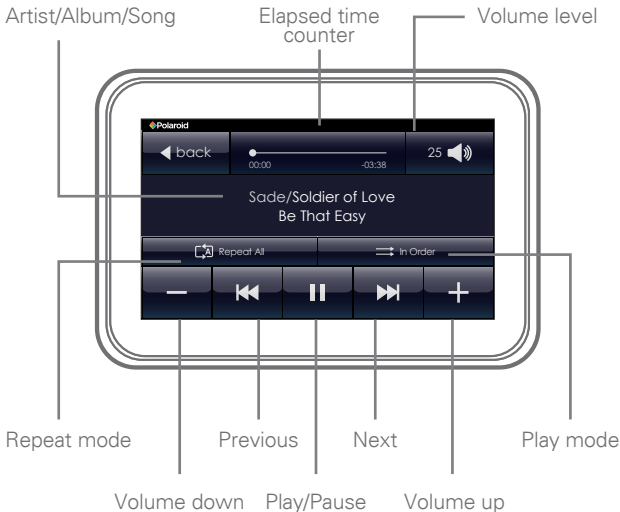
Artist/Album/Song

Elapsed time counter

Volume level

Polaroid

back

00:00

-03:38

25

Sade/Soldier of Love
Be That Easy

Repeat All

In Order

Repeat mode

Previous

Next

Play mode

Volume down

Play/Pause

Volume up